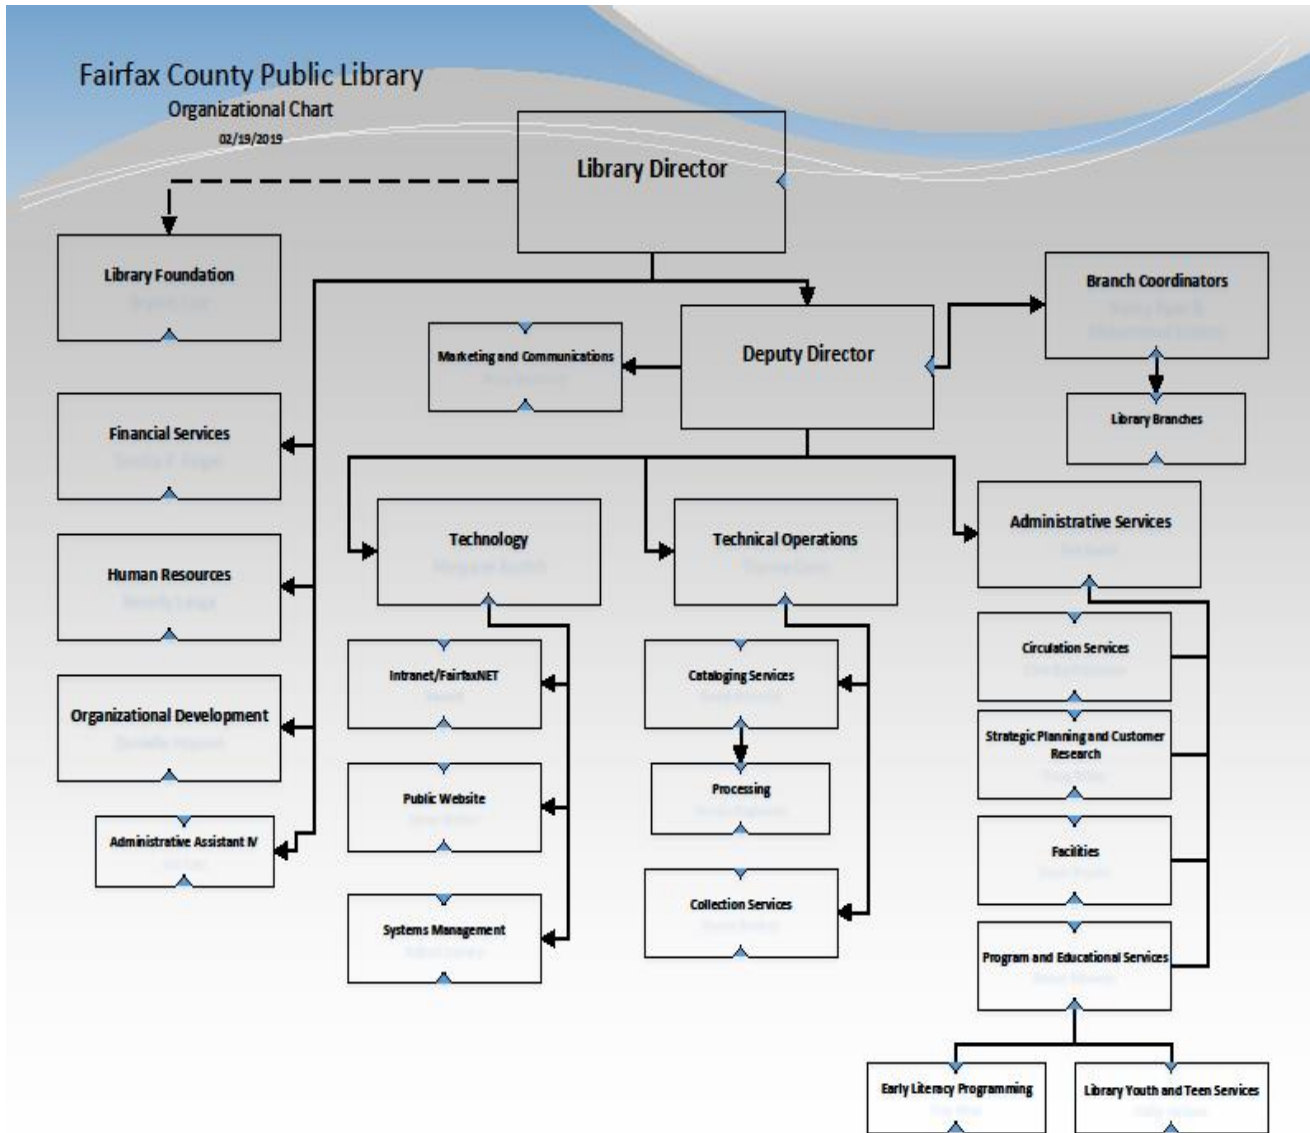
Fairfax County Public Library
Organizational Chart
02/19/2019

Library Director

Library Foundation
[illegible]

Financial Services
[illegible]

Human Resources
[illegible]

Organizational Development
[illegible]

Administrative Assistant IV
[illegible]

Marketing and Communications
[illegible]

Deputy Director

Branch Coordinators
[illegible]

Library Branches

Technology
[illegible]

Intranet/FairfaxNET
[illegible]

Public Website
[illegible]

Systems Management
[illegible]

Technical Operations
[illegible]

Cataloging Services
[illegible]

Processing
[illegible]

Collection Services
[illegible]

Administrative Services
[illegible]

Circulation Services
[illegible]

Strategic Planning and Customer Research
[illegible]

Facilities
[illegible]

Program and Educational Services
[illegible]

Early Literacy Programming
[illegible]

Library Youth and Teen Services
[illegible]